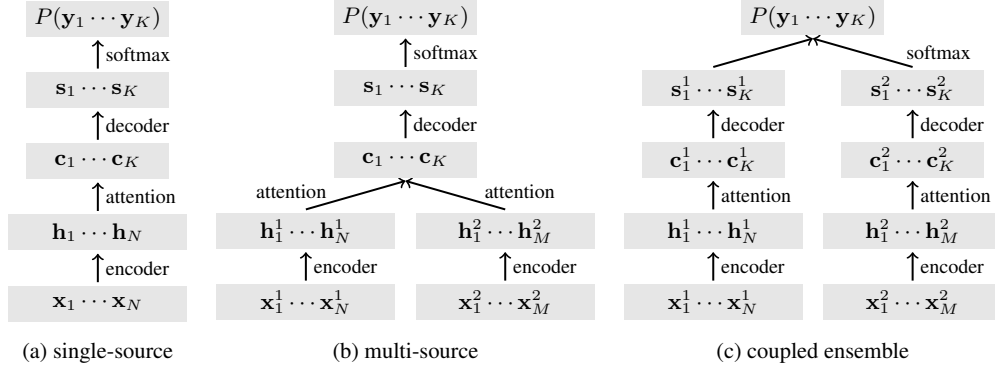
$P(\mathbf{y}_1 \cdots \mathbf{y}_K)$

softmax

$\mathbf{s}_1 \cdots \mathbf{s}_K$

decoder

$\mathbf{c}_1 \cdots \mathbf{c}_K$

attention

$\mathbf{h}_1 \cdots \mathbf{h}_N$

encoder

$\mathbf{x}_1 \cdots \mathbf{x}_N$

(a) single-source

$P(\mathbf{y}_1 \cdots \mathbf{y}_K)$

softmax

$\mathbf{s}_1 \cdots \mathbf{s}_K$

decoder

$\mathbf{c}_1 \cdots \mathbf{c}_K$

attention

attention

$\mathbf{h}_1^1 \cdots \mathbf{h}_N^1$

$\mathbf{h}_1^2 \cdots \mathbf{h}_M^2$

encoder

encoder

$\mathbf{x}_1^1 \cdots \mathbf{x}_N^1$

$\mathbf{x}_1^2 \cdots \mathbf{x}_M^2$

(b) multi-source

$P(\mathbf{y}_1 \cdots \mathbf{y}_K)$

softmax

$\mathbf{s}_1^1 \cdots \mathbf{s}_K^1$

$\mathbf{s}_1^2 \cdots \mathbf{s}_K^2$

decoder

decoder

$\mathbf{c}_1^1 \cdots \mathbf{c}_K^1$

$\mathbf{c}_1^2 \cdots \mathbf{c}_K^2$

attention

attention

$\mathbf{h}_1^1 \cdots \mathbf{h}_N^1$

$\mathbf{h}_1^2 \cdots \mathbf{h}_M^2$

encoder

encoder

$\mathbf{x}_1^1 \cdots \mathbf{x}_N^1$

$\mathbf{x}_1^2 \cdots \mathbf{x}_M^2$

(c) coupled ensemble